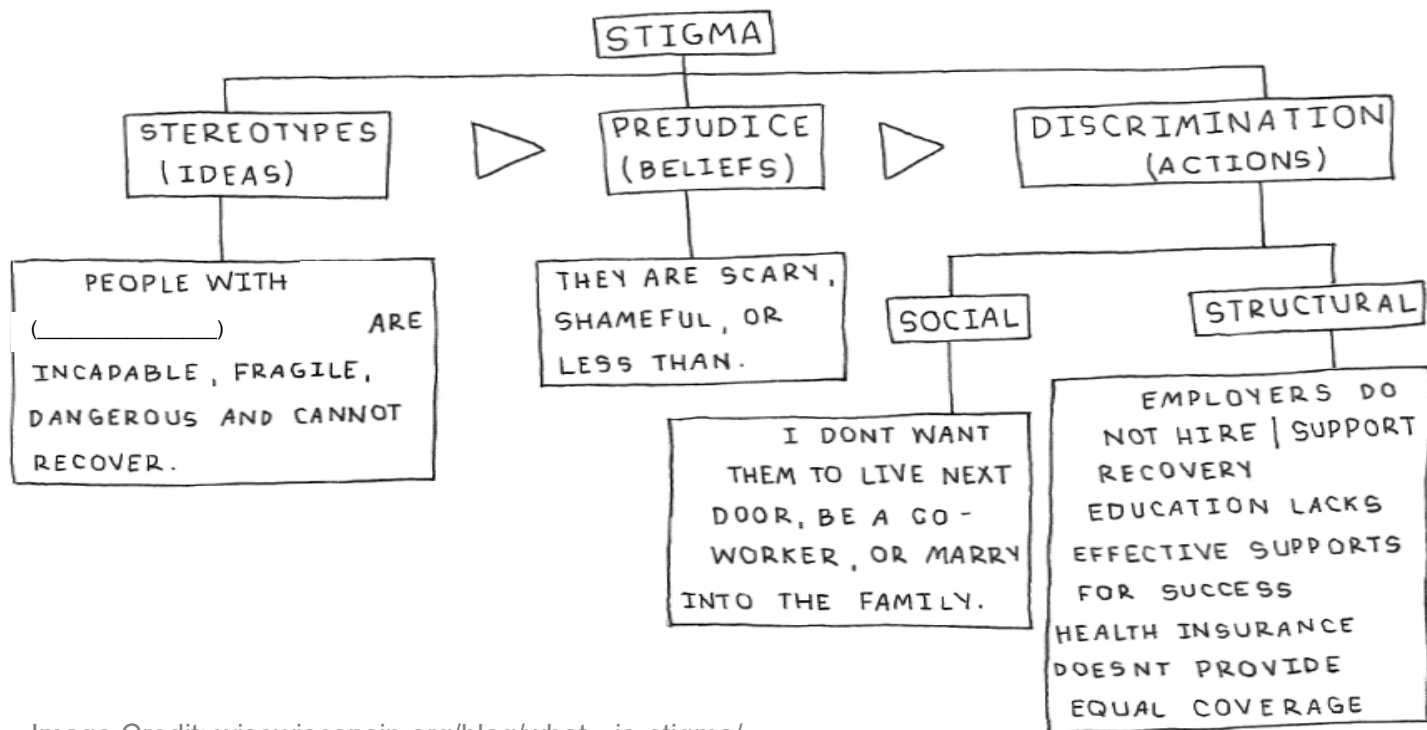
STIGMA

STEREOTYPES (IDEAS)

PREJUDICE (BELIEFS)

DISCRIMINATION (ACTIONS)

PEOPLE WITH (\_\_\_\_\_\_\_\_\_\_) ARE INCAPABLE, FRAGILE, DANGEROUS AND CANNOT RECOVER.

THEY ARE SCARY, SHAMEFUL, OR LESS THAN.

SOCIAL

STRUCTURAL

I DONT WANT THEM TO LIVE NEXT DOOR, BE A CO-WORKER, OR MARRY INTO THE FAMILY.

EMPLOYERS DO NOT HIRE | SUPPORT RECOVERY
EDUCATION LACKS EFFECTIVE SUPPORTS FOR SUCCESS
HEALTH INSURANCE DOESNT PROVIDE EQUAL COVERAGE

Image Credit: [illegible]wisconsin.org/blog/what-is-stigma/